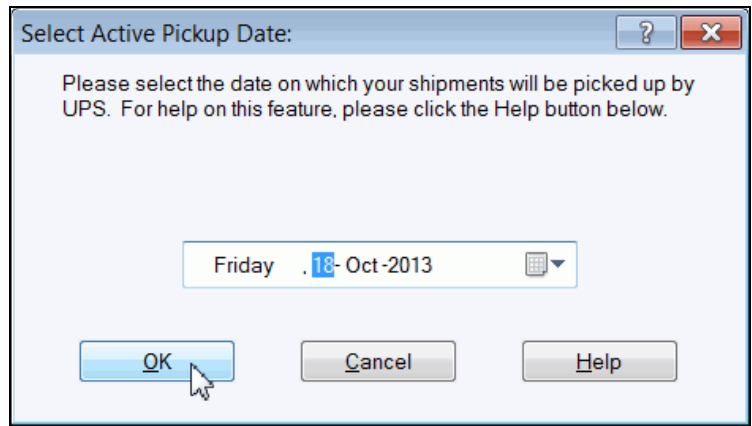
Select Active Pickup Date:

?

Please select the date on which your shipments will be picked up by UPS. For help on this feature, please click the Help button below.

Friday , 18- Oct -2013

OK

Cancel

Help